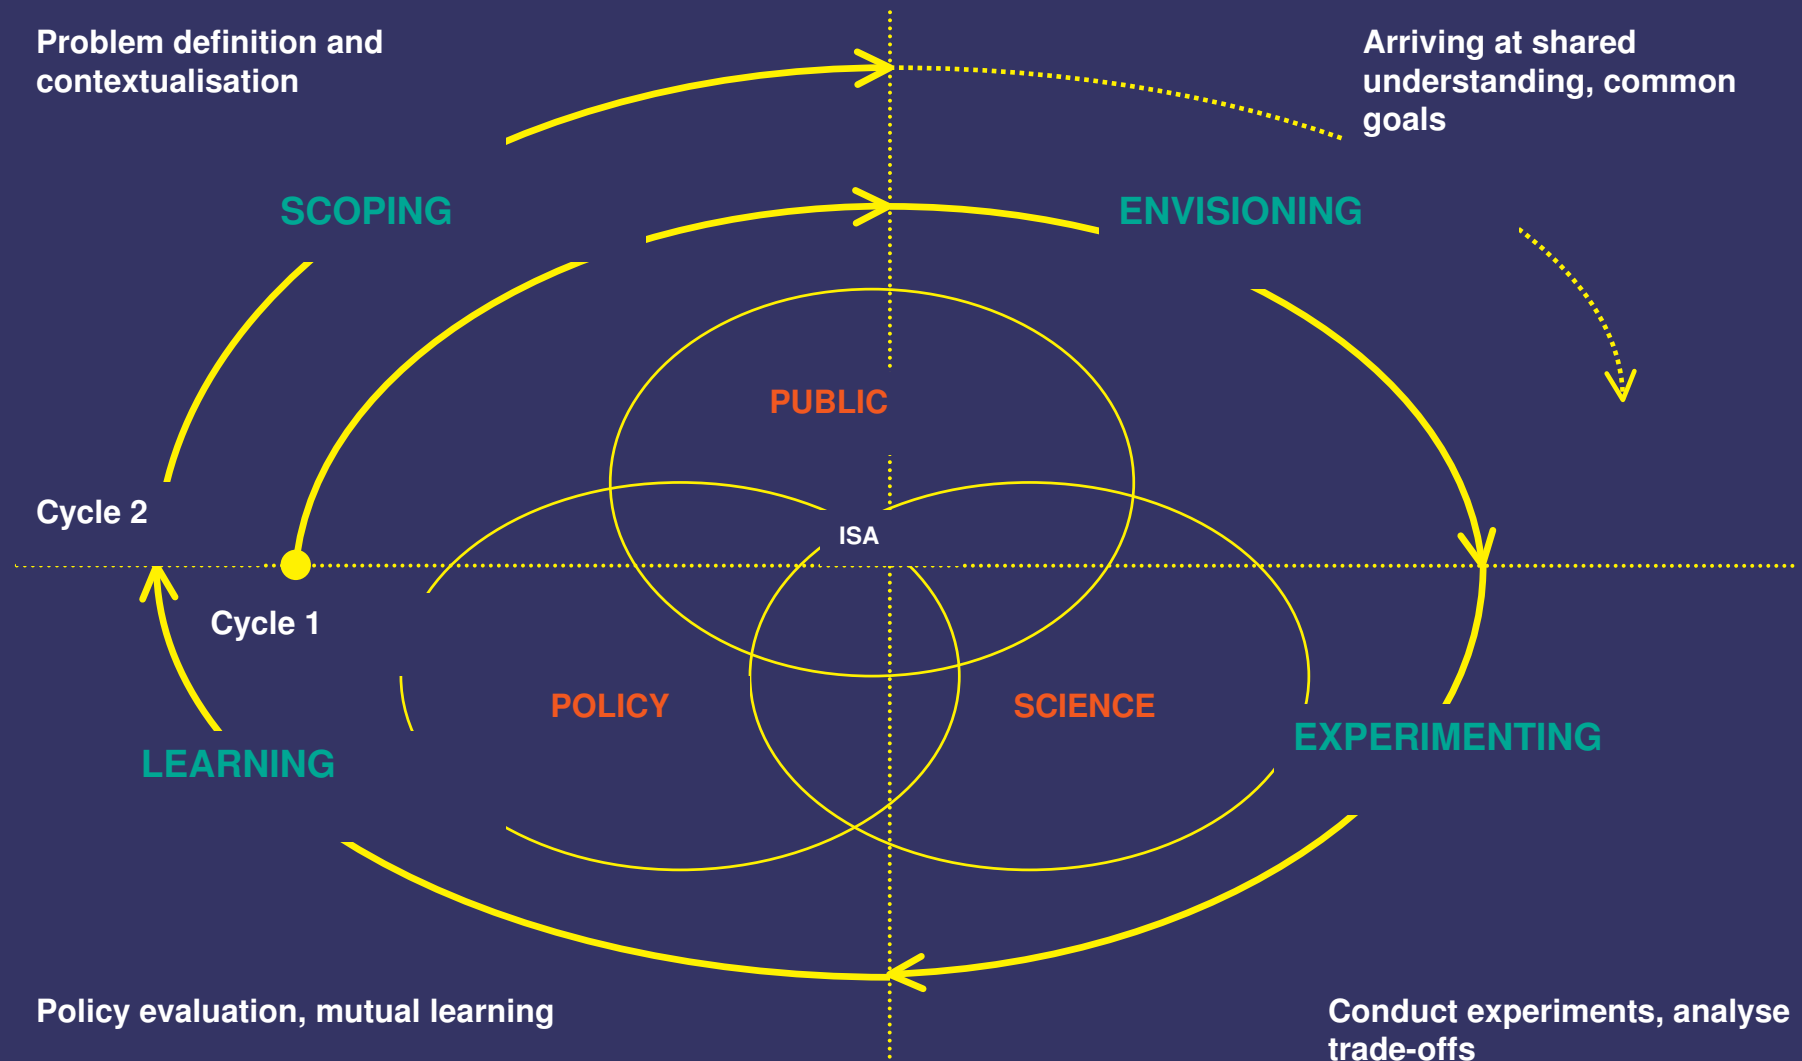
Problem definition and contextualisation

Arriving at shared understanding, common goals

SCOPING

ENVISIONING

PUBLIC

Cycle 2

ISA

Cycle 1

POLICY

SCIENCE

EXPERIMENTING

LEARNING

Policy evaluation, mutual learning

Conduct experiments, analyse trade-offs